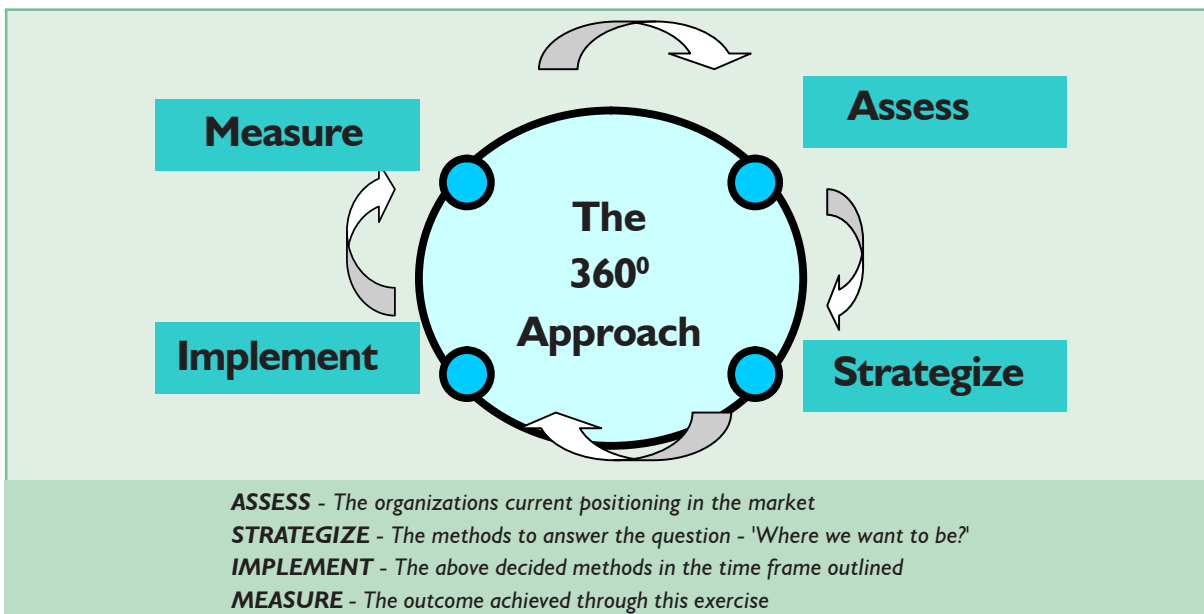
Measure

Assess

The $360^0$ Approach

Implement

Strategize

ASSESS - The organizations current positioning in the market
STRATEGIZE - The methods to answer the question - 'Where we want to be?'
IMPLEMENT - The above decided methods in the time frame outlined
MEASURE - The outcome achieved through this exercise